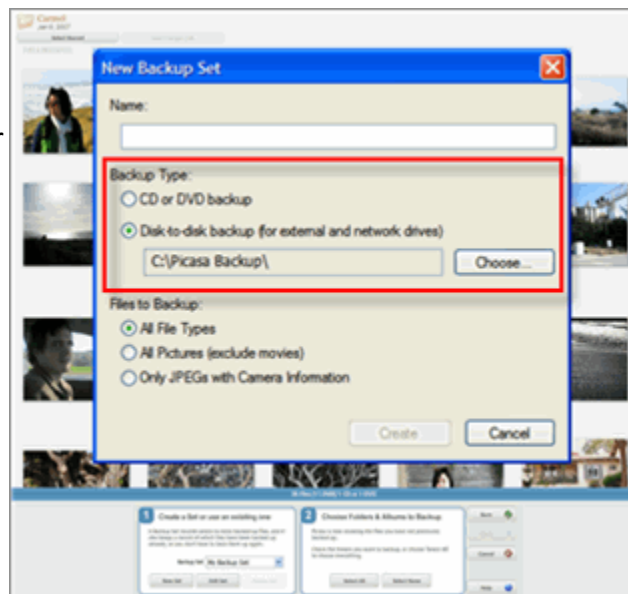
New Backup Set

Name:

Backup Type:
CD or DVD backup
Disk-to-disk backup (for external and network drives)
C:\Picasa Backup\
Choose...

Files to Backup:
All File Types
All Pictures (exclude movies)
Only JPEGs with Camera Information

Create
Cancel

Carmel
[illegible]

1 Create a Set or use an existing one
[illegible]

2 Choose Folders & Albums to Backup
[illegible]